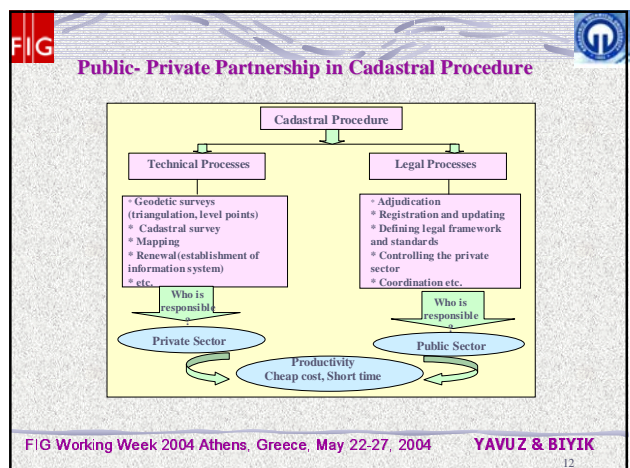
FIG

Public- Private Partnership in Cadastral Procedure

Cadastral Procedure

Technical Processes

Legal Processes

* Geodetic surveys (triangulation, level points)
* Cadastral survey
* Mapping
* Renewal (establishment of information system)
* etc.

* Adjudication
* Registration and updating
* Defining legal framework and standards
* Controlling the private sector
* Coordination etc.

Who is responsible ?

Who is responsible ?

Private Sector

Public Sector

Productivity
Cheap cost, Short time

FIG Working Week 2004 Athens, Greece, May 22-27, 2004

YAVUZ & BIYIK

12